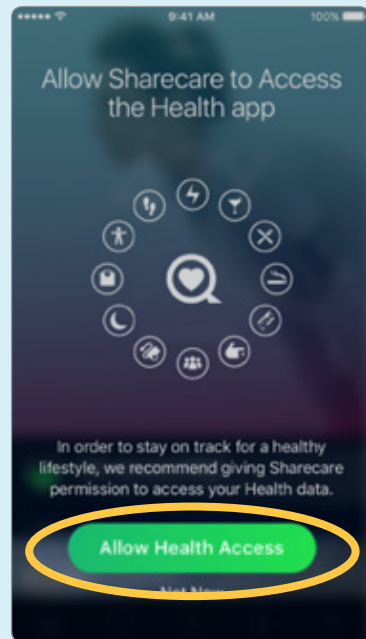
9:41 AM

100%

Allow Sharecare to Access the Health app

In order to stay on track for a healthy lifestyle, we recommend giving Sharecare permission to access your Health data.

Allow Health Access

Not Now